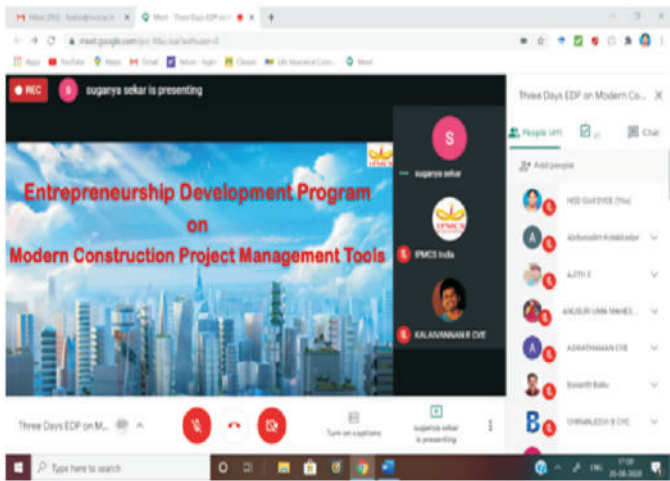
Inbox (25) · hodcivil@svcecx · Meet - Three Days EDP on M ×

meet.google.com/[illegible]

Apps · YouTube · Maps · Gmail · Yahoo - login · Classes · Life Insurance Corp... · Meet

REC · S · suganya sekar is presenting

Three Days EDP on Modern Co... ×

People (41) · Chat

Add people

IPMCS

Entrepreneurship Development Program
on
Modern Construction Project Management Tools

S · suganya sekar

IPMCS

IPMCS India

KALAIVANNAN R CIVIL

HOD Civil SVCE (You)

Abdussalim Abdulkadar

AJITH C

ANUSURI UMA MAHES...

ASWATHAMAN CIVIL

Basanth Babu

CHIRANJEEVI B CIVIL

Three Days EDP on M...

Turn on captions

suganya sekar is presenting

Type here to search

ENG 17:05 20-06-2020